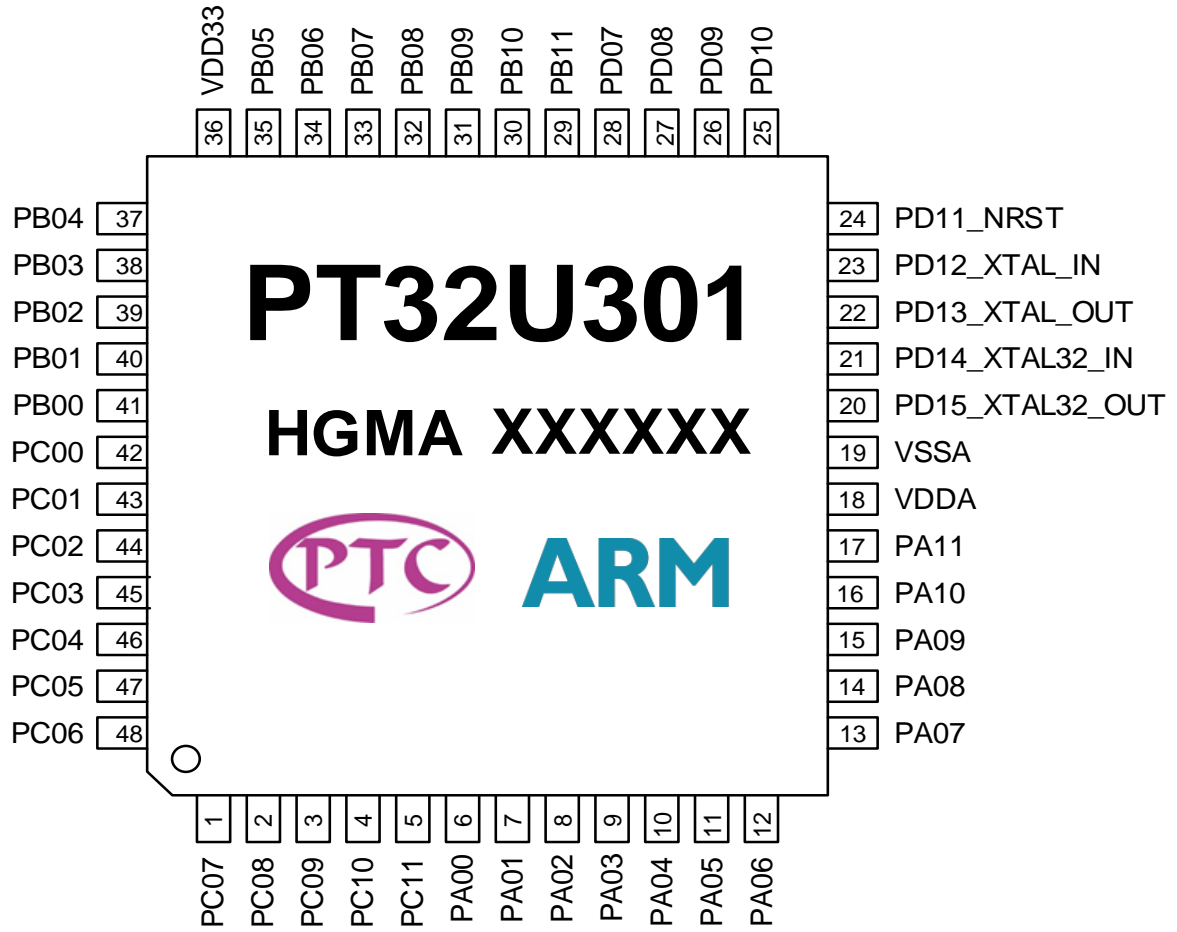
VDD33 36
PB05 35
PB06 34
PB07 33
PB08 32
PB09 31
PB10 30
PB11 29
PD07 28
PD08 27
PD09 26
PD10 25

PB04 37
PB03 38
PB02 39
PB01 40
PB00 41
PC00 42
PC01 43
PC02 44
PC03 45
PC04 46
PC05 47
PC06 48

PT32U301

HGMA XXXXXX

PTC ARM

24 PD11_NRST
23 PD12_XTAL_IN
22 PD13_XTAL_OUT
21 PD14_XTAL32_IN
20 PD15_XTAL32_OUT
19 VSSA
18 VDDA
17 PA11
16 PA10
15 PA09
14 PA08
13 PA07

1 PC07
2 PC08
3 PC09
4 PC10
5 PC11
6 PA00
7 PA01
8 PA02
9 PA03
10 PA04
11 PA05
12 PA06